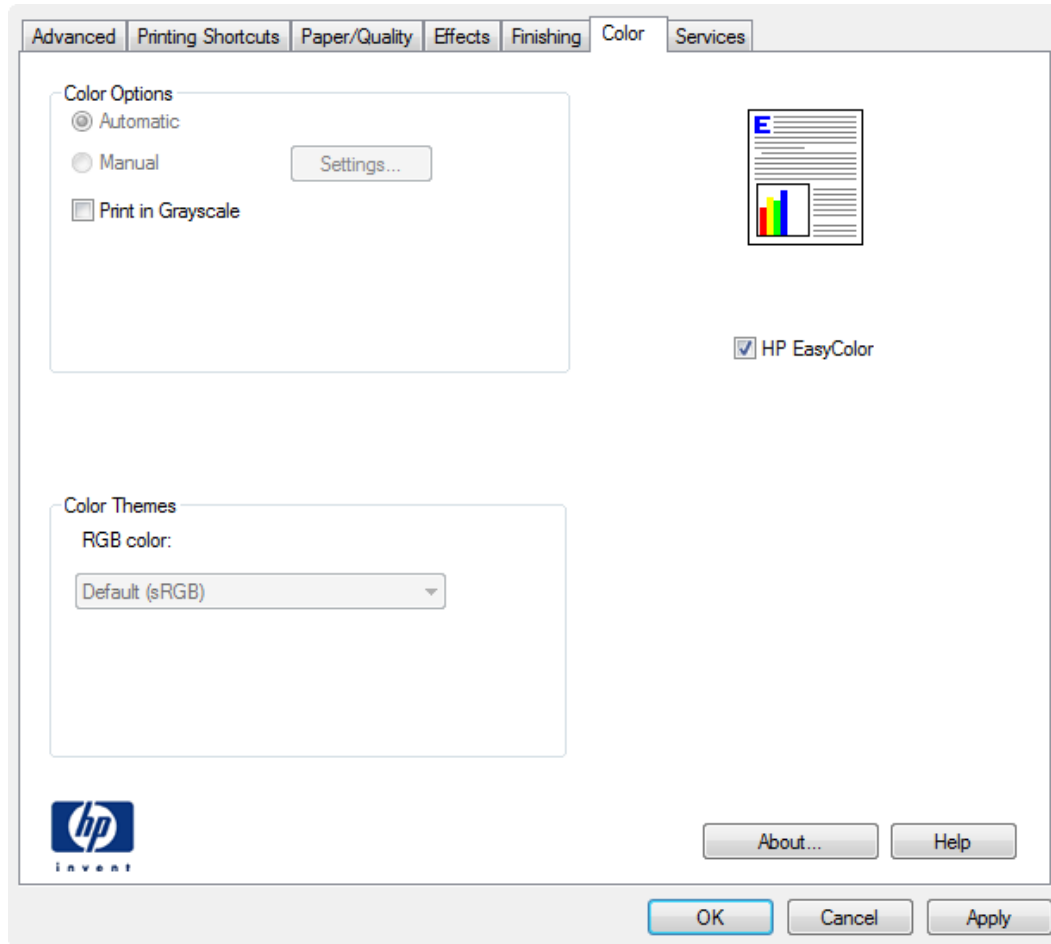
Advanced | Printing Shortcuts | Paper/Quality | Effects | Finishing | Color | Services

Color Options
Automatic
Manual
Settings...
Print in Grayscale

E

HP EasyColor

Color Themes
RGB color:
Default (sRGB)

hp
invent

About...
Help

OK
Cancel
Apply